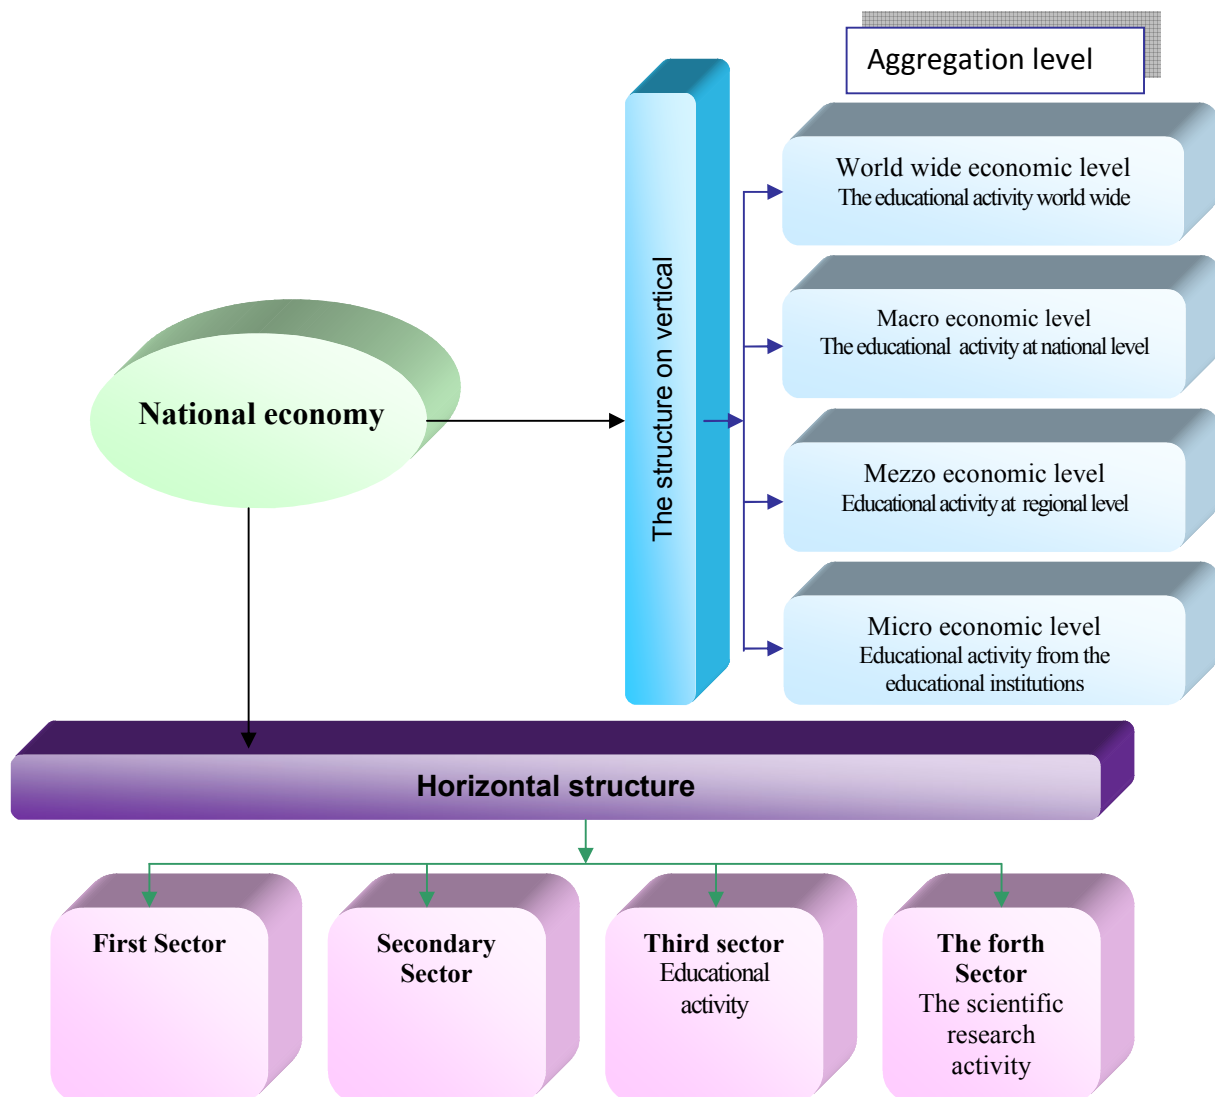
Aggregation level

National economy

The structure on vertical

World wide economic level
The educational activity world wide

Macro economic level
The educational activity at national level

Mezzo economic level
Educational activity at regional level

Micro economic level
Educational activity from the educational institutions

Horizontal structure

First Sector

Secondary Sector

Third sector
Educational activity

The forth Sector
The scientific research activity